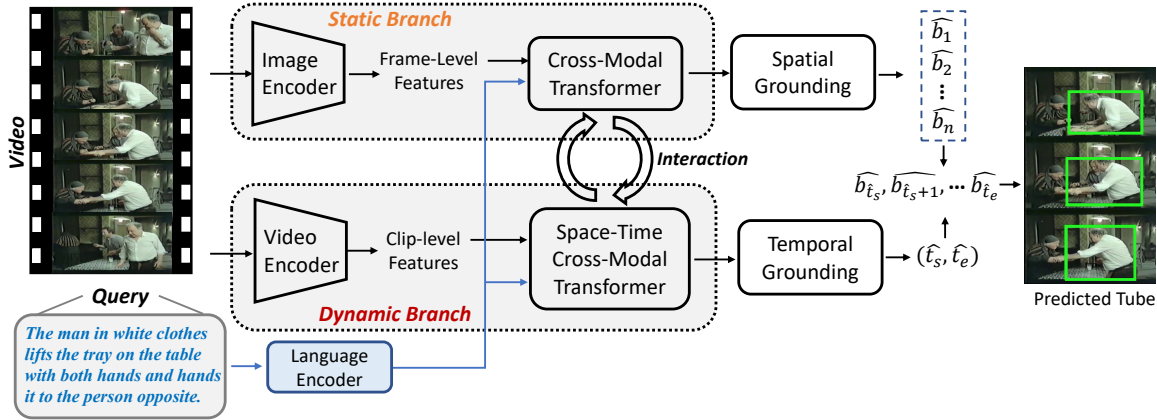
Video

Static Branch

Image Encoder

Frame-Level Features

Cross-Modal Transformer

Spatial Grounding

$\widehat{b_1}$
$\widehat{b_2}$
$\vdots$
$\widehat{b_n}$

Interaction

$\widehat{b_{\hat{t}_s}}, \widehat{b_{\hat{t}_s+1}}, \dots \widehat{b_{\hat{t}_e}}$

Video Encoder

Clip-level Features

Space-Time Cross-Modal Transformer

Temporal Grounding

$(\hat{t}_s, \hat{t}_e)$

Dynamic Branch

Query

The man in white clothes lifts the tray on the table with both hands and hands it to the person opposite.

Language Encoder

Predicted Tube